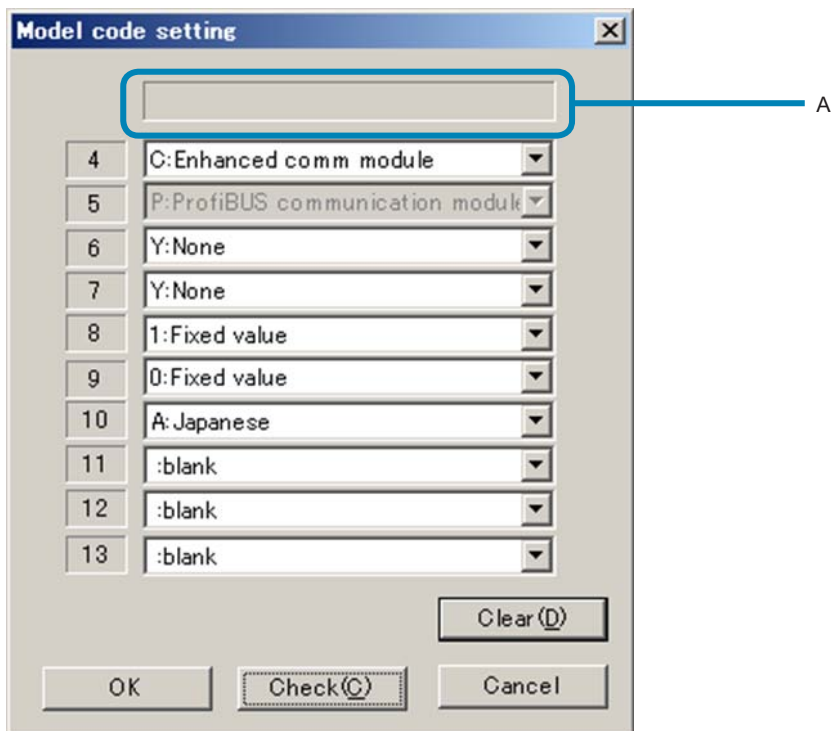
Model code setting

A

4 C:Enhanced comm module
5 P:ProfiBUS communication module
6 Y:None
7 Y:None
8 1:Fixed value
9 0:Fixed value
10 A:Japanese
11 :blank
12 :blank
13 :blank

Clear(D)

OK
Check(C)
Cancel